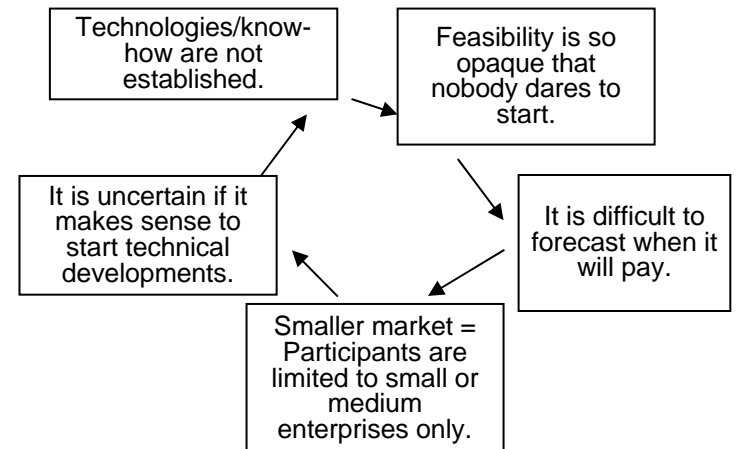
Technologies/know-how are not established.

Feasibility is so opaque that nobody dares to start.

It is difficult to forecast when it will pay.

Smaller market = Participants are limited to small or medium enterprises only.

It is uncertain if it makes sense to start technical developments.